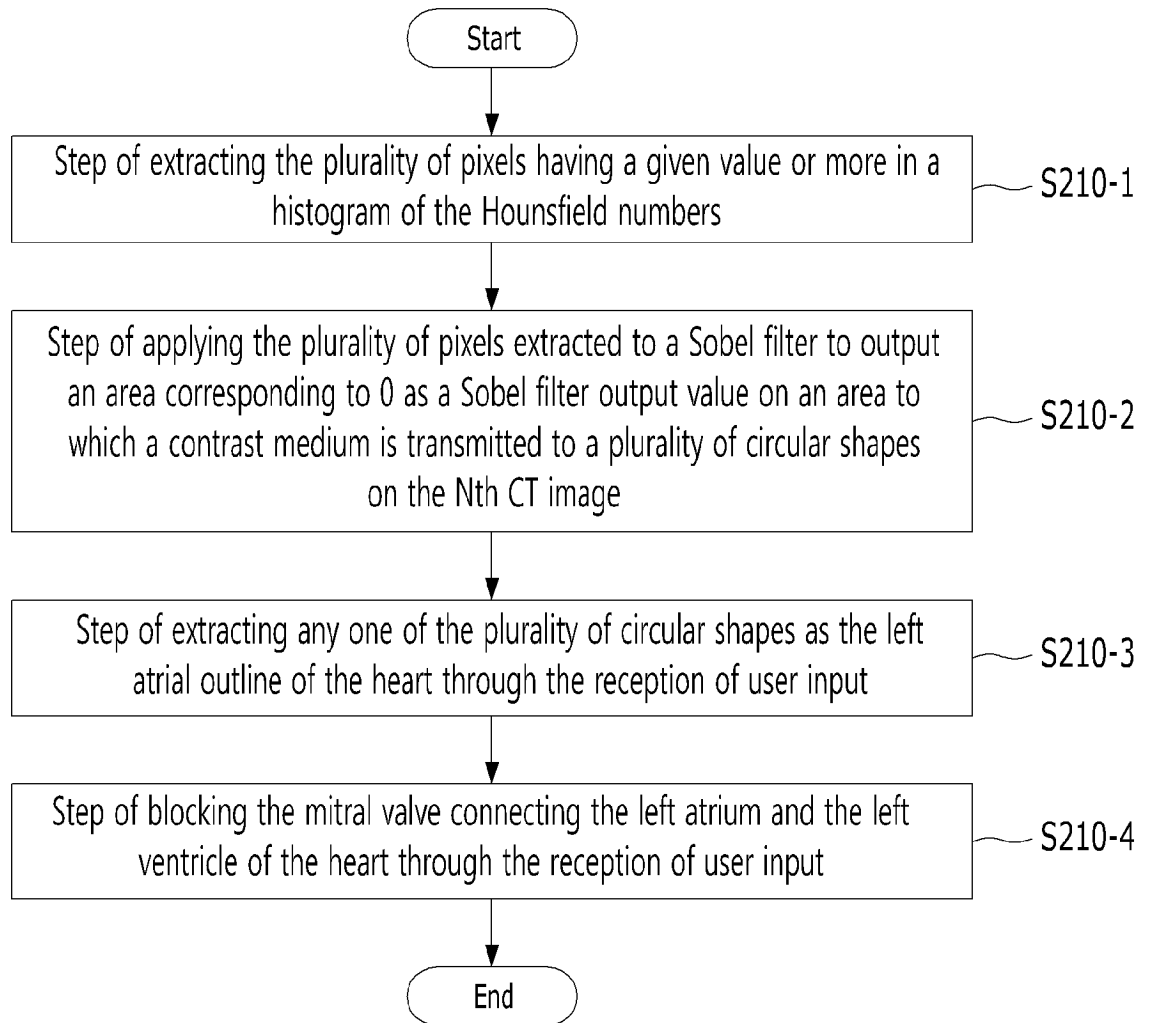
Start

Step of extracting the plurality of pixels having a given value or more in a histogram of the Hounsfield numbers

S210-1

Step of applying the plurality of pixels extracted to a Sobel filter to output an area corresponding to 0 as a Sobel filter output value on an area to which a contrast medium is transmitted to a plurality of circular shapes on the Nth CT image

S210-2

Step of extracting any one of the plurality of circular shapes as the left atrial outline of the heart through the reception of user input

S210-3

Step of blocking the mitral valve connecting the left atrium and the left ventricle of the heart through the reception of user input

S210-4

End